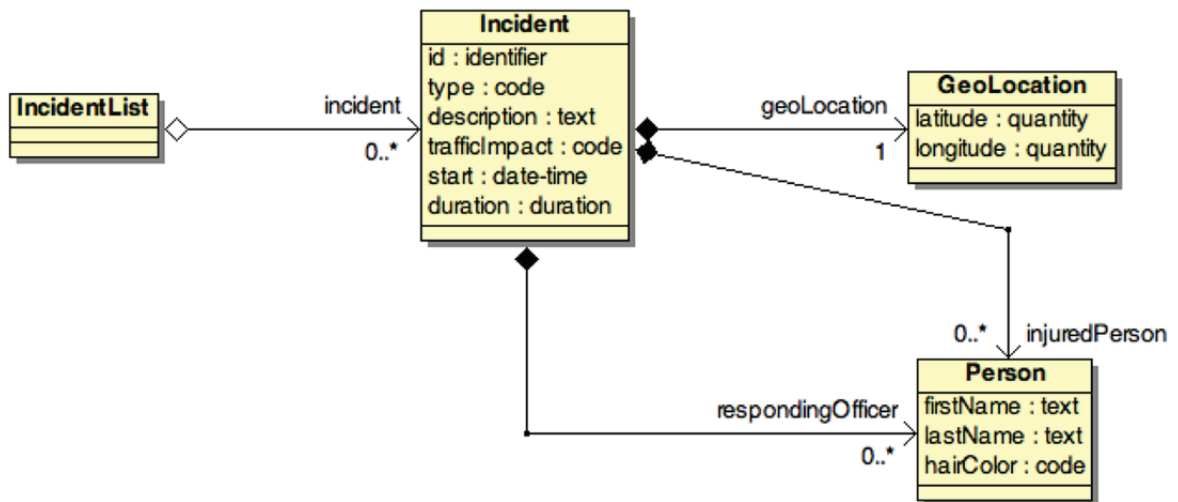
IncidentList

incident
0..*

Incident
id : identifier
type : code
description : text
trafficImpact : code
start : date-time
duration : duration

geoLocation
1

GeoLocation
latitude : quantity
longitude : quantity

0..*
injuredPerson

respondingOfficer
0..*

Person
firstName : text
lastName : text
hairColor : code